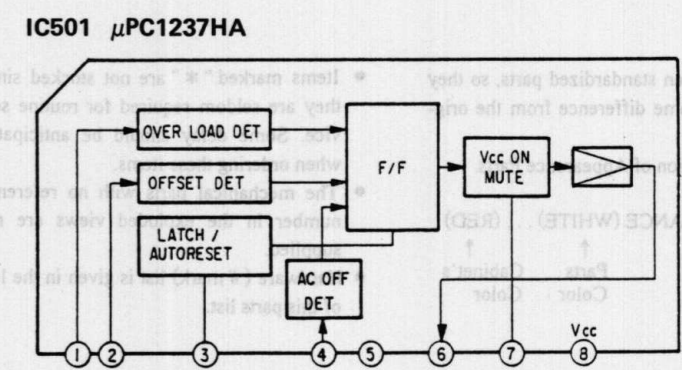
IC501 $\mu$PC1237HA

n standardized parts, so they
he difference from the orig

onents used on sp

ANCE (WHITE) . . . (RED)

Parts Cabinet's
Color Color

● Items marked "*" are not stocked sin
they are seldom required for routine s
vice. Some delay should be anticipat
when ordering these items.

● The mechanical parts with no referen
number in the exploded views are n
supplied.

● Accessories (A mark) list is given in the l
of spare parts list.

OVER LOAD DET

OFFSET DET

LATCH / AUTORESET

F/F

Vcc ON MUTE

AC OFF DET

1 2 3 4 5 6 7 8

Vcc